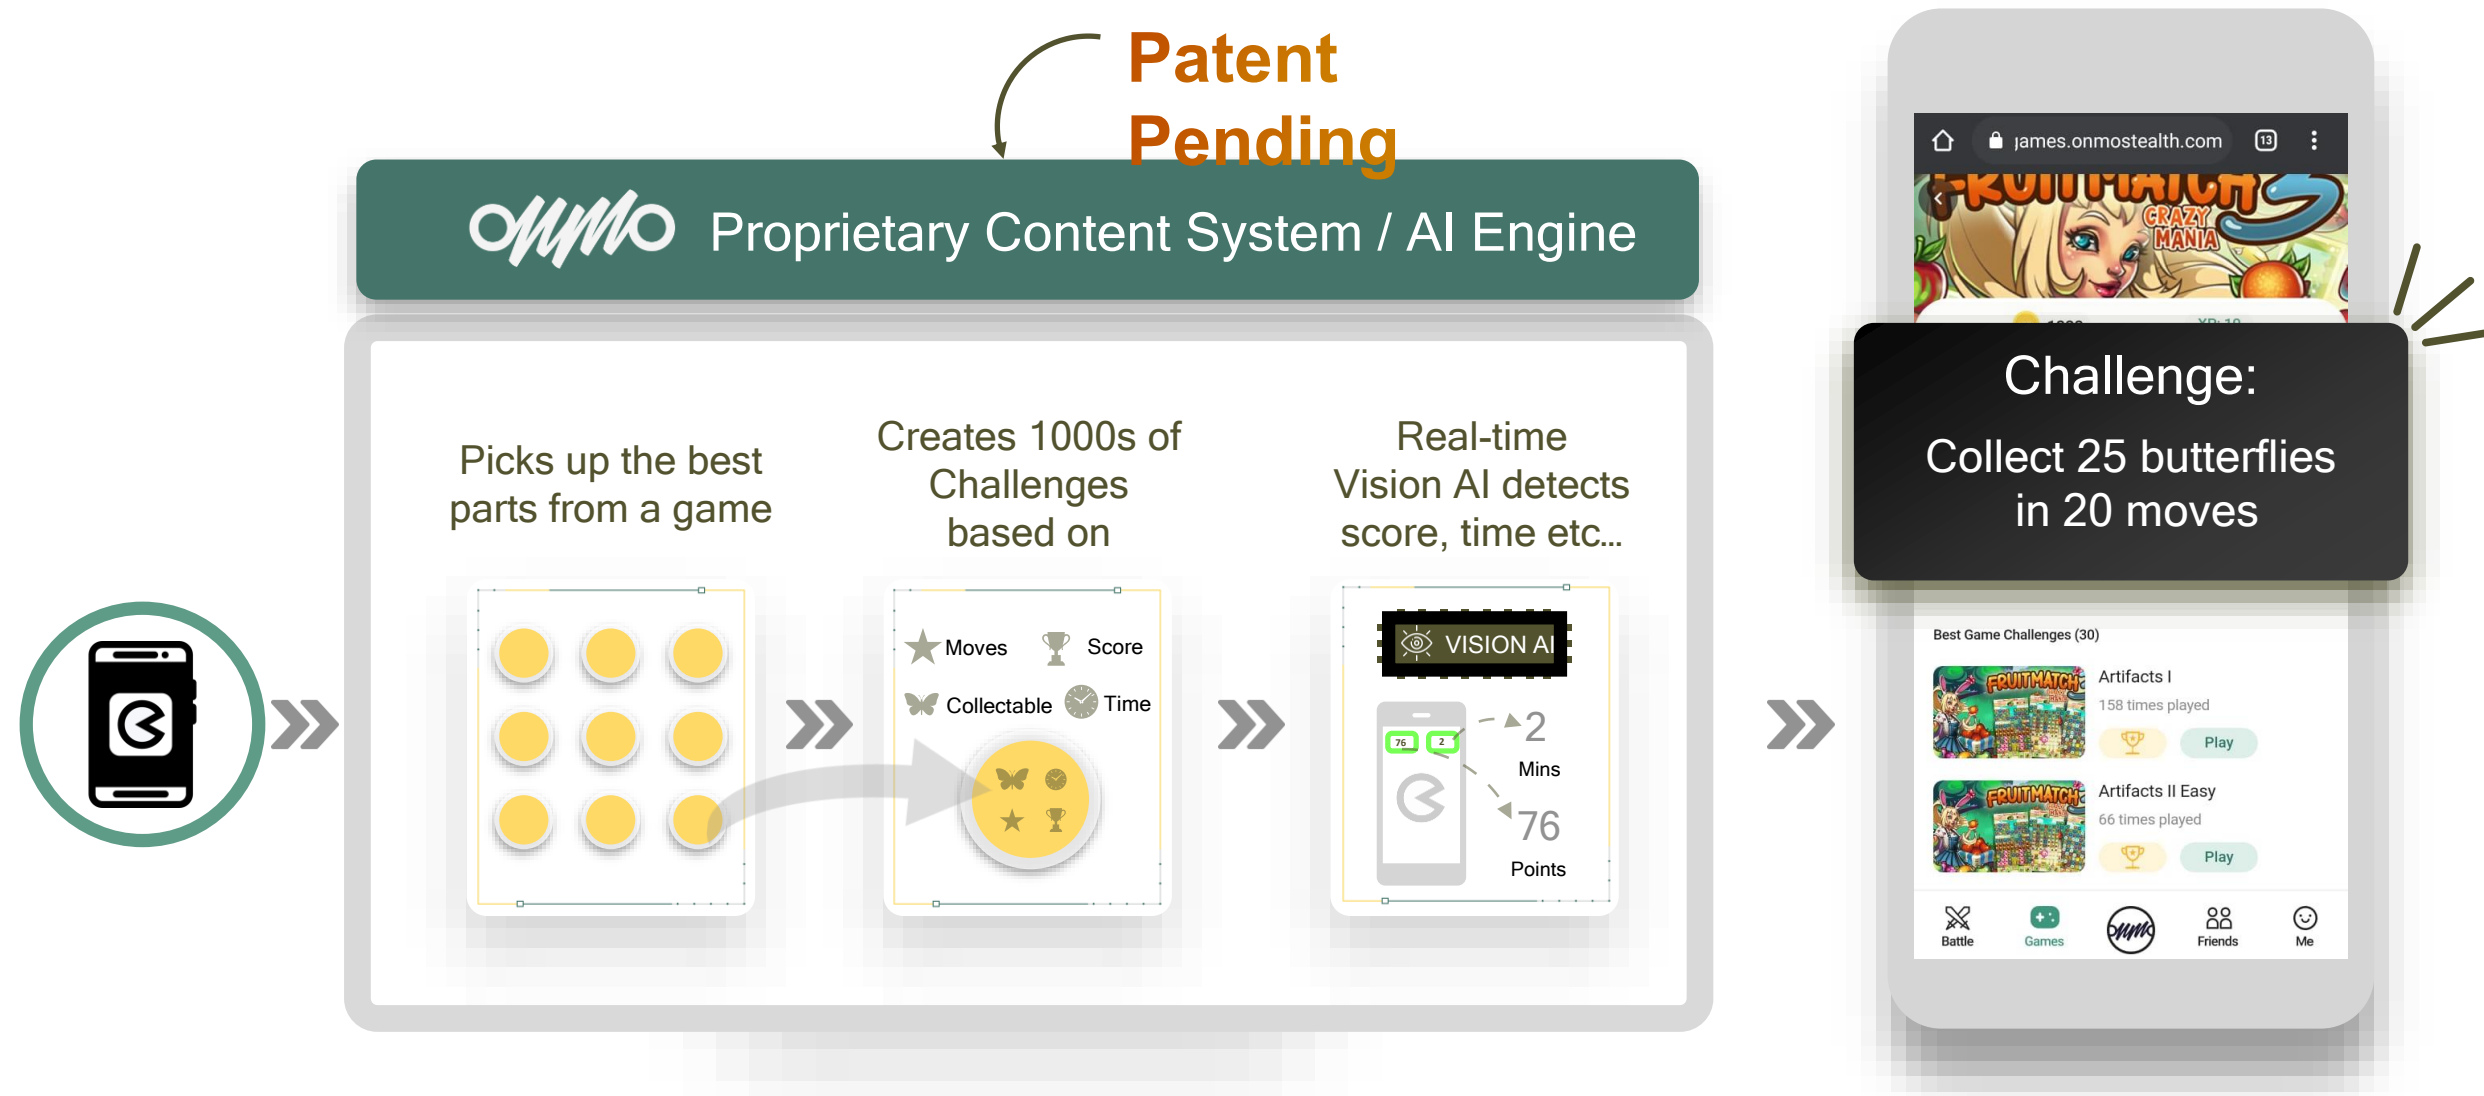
Patent Pending

ommo Proprietary Content System / AI Engine

Picks up the best parts from a game

Creates 1000s of Challenges based on

Moves Score
Collectable Time

Real-time Vision AI detects score, time etc...

VISION AI

76 2

2 Mins

76 Points

james.onmostealth.com 13

FRUITMATCH CRAZY MANIA

Challenge:

Collect 25 butterflies in 20 moves

Best Game Challenges (30)

FRUITMATCH Artifacts I
158 times played
Play

FRUITMATCH Artifacts II Easy
66 times played
Play

Battle Games ommo Friends Me